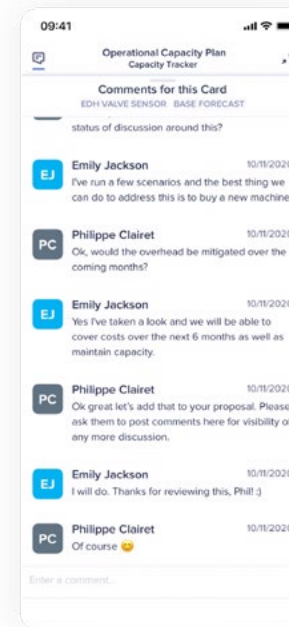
09:41

Operational Capacity Plan
Capacity Tracker

Comments for this Card
EDH VALVE SENSOR BASE FORECAST

status of discussion around this?

EJ
Emily Jackson 10/11/202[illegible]
I've run a few scenarios and the best thing we can do to address this is to buy a new machine

PC
Philippe Clairet 10/11/202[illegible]
Ok, would the overhead be mitigated over the coming months?

EJ
Emily Jackson 10/11/202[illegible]
Yes I've taken a look and we will be able to cover costs over the next 6 months as well as maintain capacity.

PC
Philippe Clairet 10/11/202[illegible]
Ok great let's add that to your proposal. Please ask them to post comments here for visibility o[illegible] any more discussion.

EJ
Emily Jackson 10/11/202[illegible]
I will do. Thanks for reviewing this, Phil! :)

PC
Philippe Clairet 10/11/202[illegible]
Of course 😊

Enter a comment...